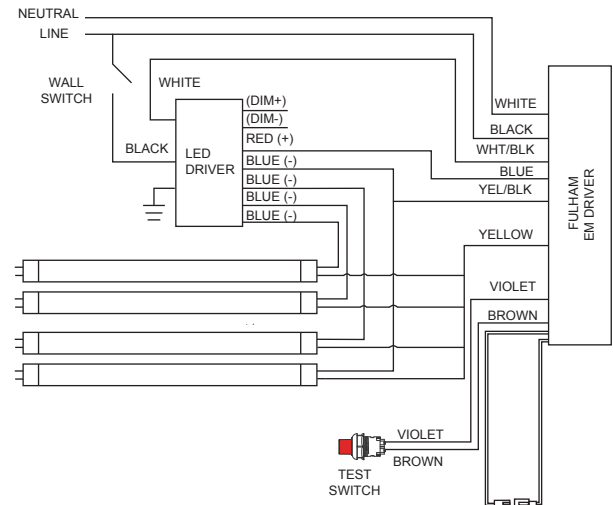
NEUTRAL
LINE
WALL SWITCH
WHITE
BLACK
LED DRIVER
(DIM+)
(DIM-)
RED (+)
BLUE (-)
BLUE (-)
BLUE (-)
BLUE (-)
WHITE
BLACK
WHT/BLK
BLUE
YEL/BLK
YELLOW
VIOLET
BROWN
FULHAM EM DRIVER
VIOLET
BROWN
TEST SWITCH